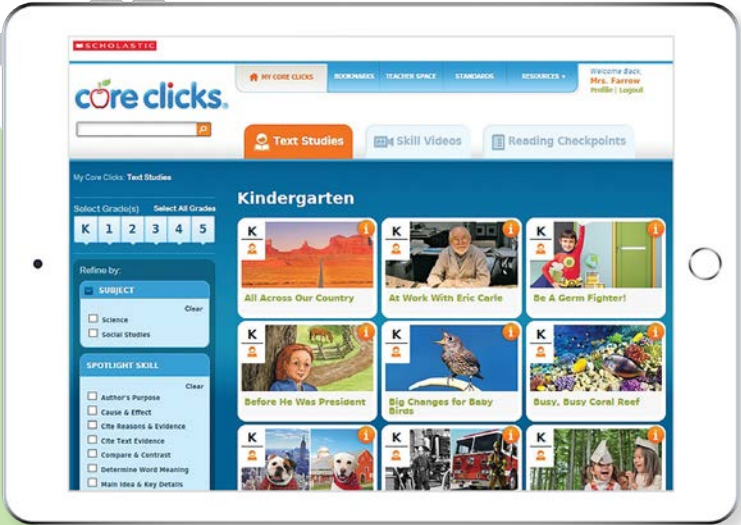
SCHOLASTIC

core clicks.

MY CORE CLICKS | BOOKMARKS | TEACHER SPACE | STANDARDS | RESOURCES ▾

Welcome Back,
Mrs. Farrow
Profile | Logout

Text Studies | Skill Videos | Reading Checkpoints

My Core Clicks: Text Studies

Select Grade(s) Select All Grades

K 1 2 3 4 5

Refine by:

SUBJECT
Clear
Science
Social Studies

SPOTLIGHT SKILL
Clear
Author's Purpose
Cause & Effect
Cite Reasons & Evidence
Cite Text Evidence
Compare & Contrast
Determine Word Meaning
Main Idea & Key Details

Kindergarten

K i
All Across Our Country

K i
At Work With Eric Carle

K i
Be A Germ Fighter!

K i
Before He Was President

K i
Big Changes for Baby Birds

K i
Busy, Busy Coral Reef

K i

K i

K i